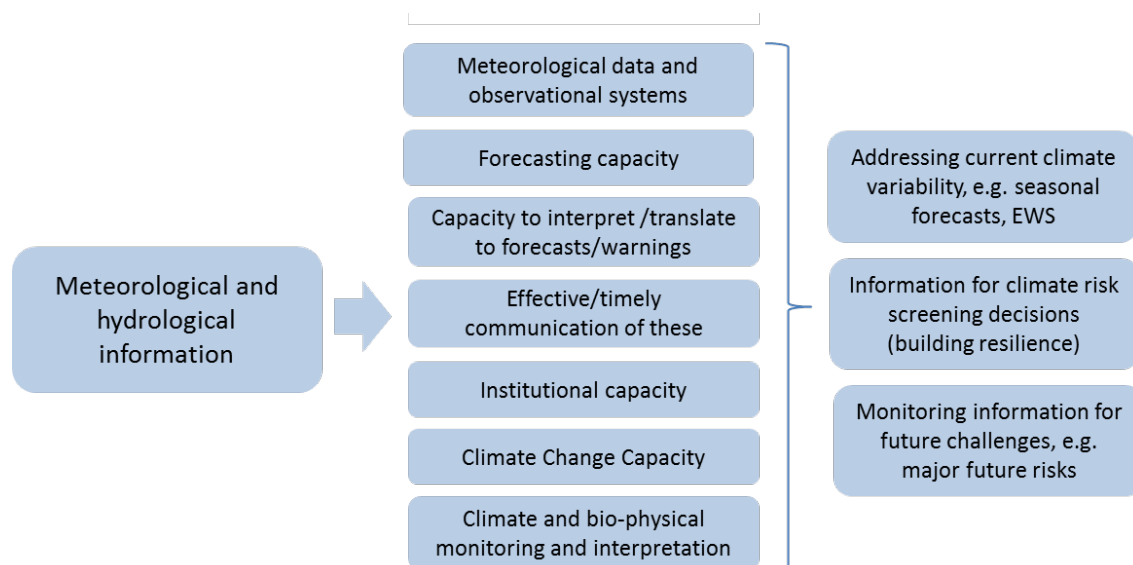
Meteorological and hydrological information

Meteorological data and observational systems

Forecasting capacity

Capacity to interpret /translate to forecasts/warnings

Effective/timely communication of these

Institutional capacity

Climate Change Capacity

Climate and bio-physical monitoring and interpretation

Addressing current climate variability, e.g. seasonal forecasts, EWS

Information for climate risk screening decisions (building resilience)

Monitoring information for future challenges, e.g. major future risks